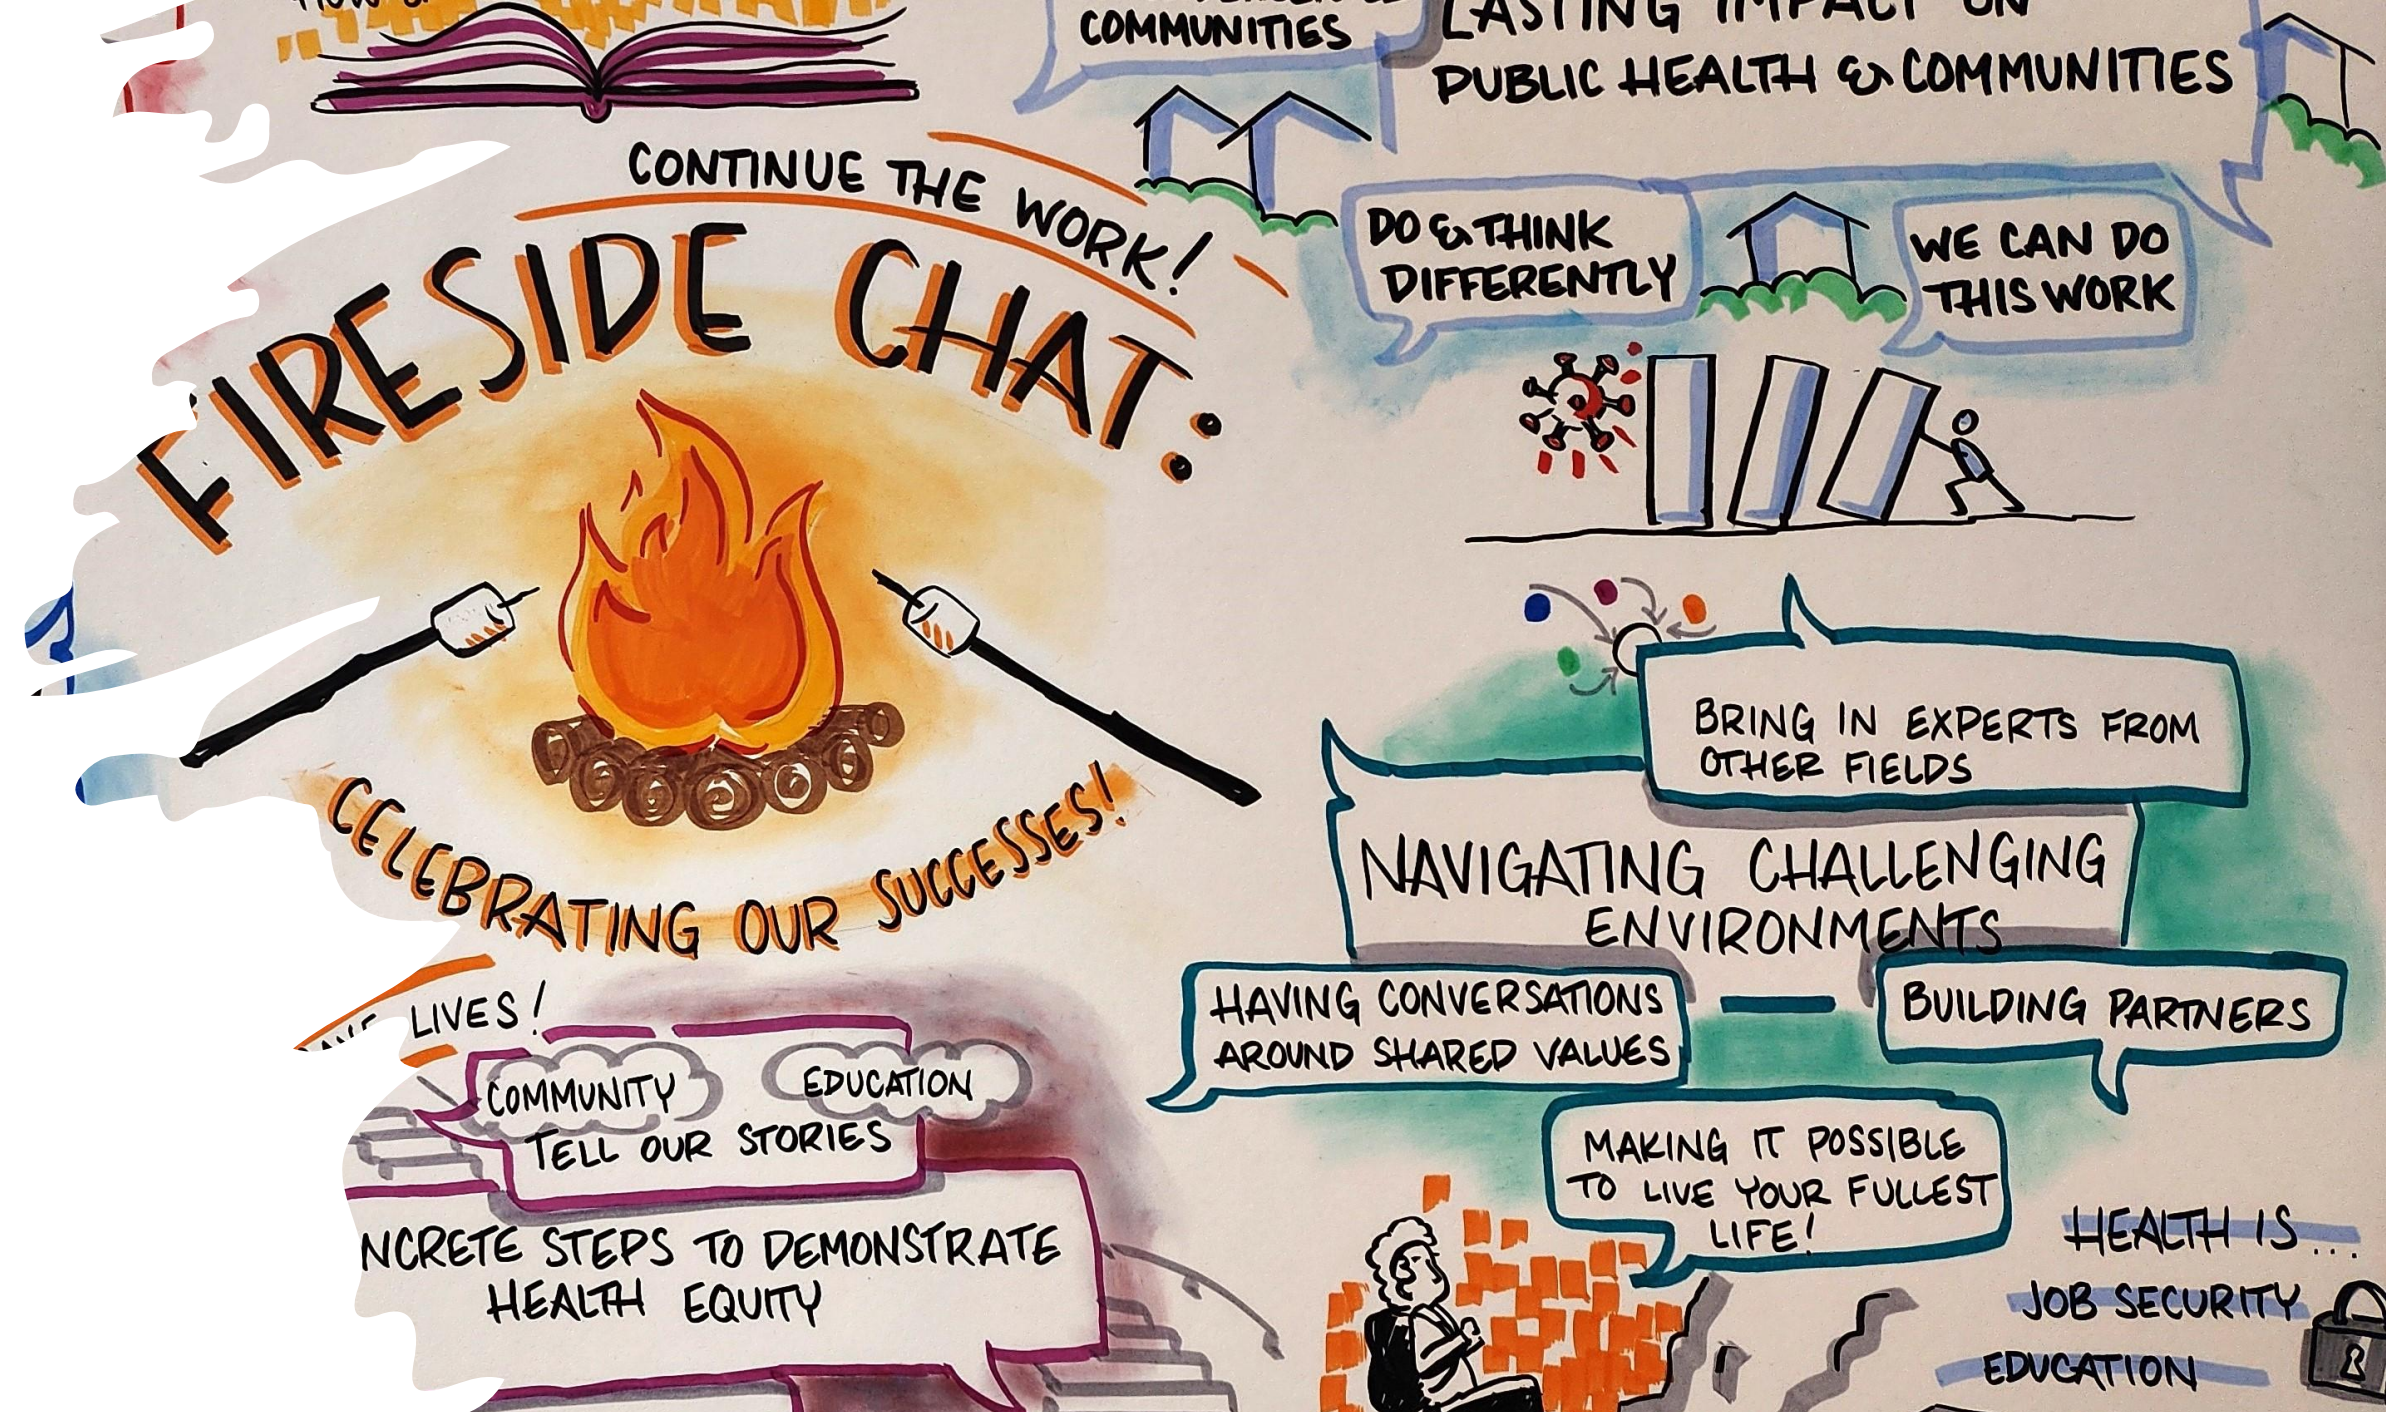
COMMUNITIES

LASTING IMPACT ON PUBLIC HEALTH & COMMUNITIES

CONTINUE THE WORK!

FIRESIDE CHAT:

DO & THINK DIFFERENTLY

WE CAN DO THIS WORK

CELEBRATING OUR SUCCESSES!

BRING IN EXPERTS FROM OTHER FIELDS

NAVIGATING CHALLENGING ENVIRONMENTS

HAVING CONVERSATIONS AROUND SHARED VALUES

BUILDING PARTNERS

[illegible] LIVES!

COMMUNITY

EDUCATION

TELL OUR STORIES

NCRETE STEPS TO DEMONSTRATE HEALTH EQUITY

MAKING IT POSSIBLE TO LIVE YOUR FULLEST LIFE!

HEALTH IS...

JOB SECURITY

EDUCATION